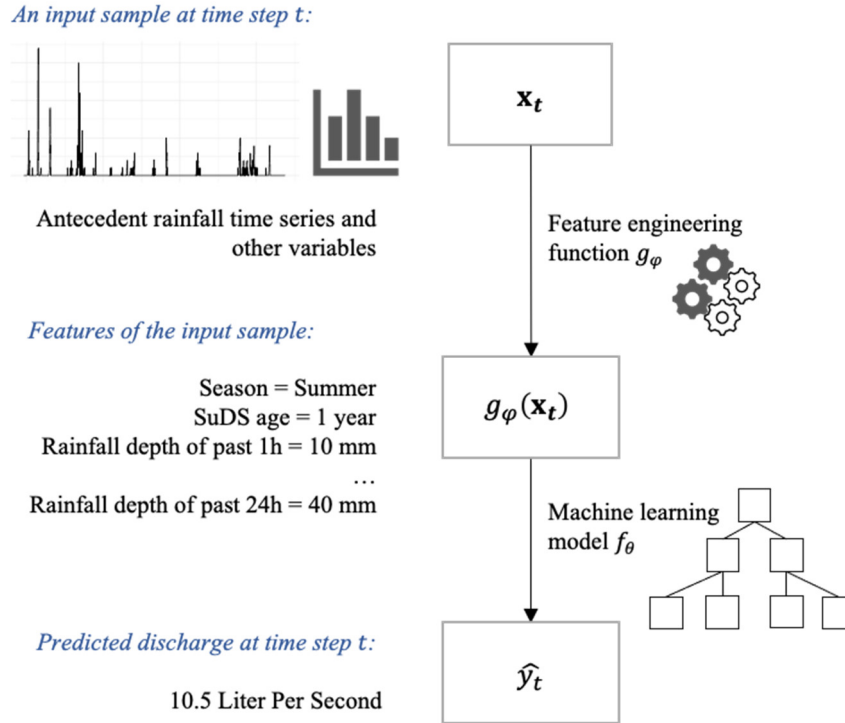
An input sample at time step t:

Antecedent rainfall time series and other variables

Features of the input sample:

Season = Summer
SuDS age = 1 year
Rainfall depth of past 1h = 10 mm
…
Rainfall depth of past 24h = 40 mm

Predicted discharge at time step t:

10.5 Liter Per Second

$\mathbf{x}_t$

Feature engineering function $g_\varphi$

$g_\varphi(\mathbf{x}_t)$

Machine learning model $f_\theta$

$\widehat{y_t}$